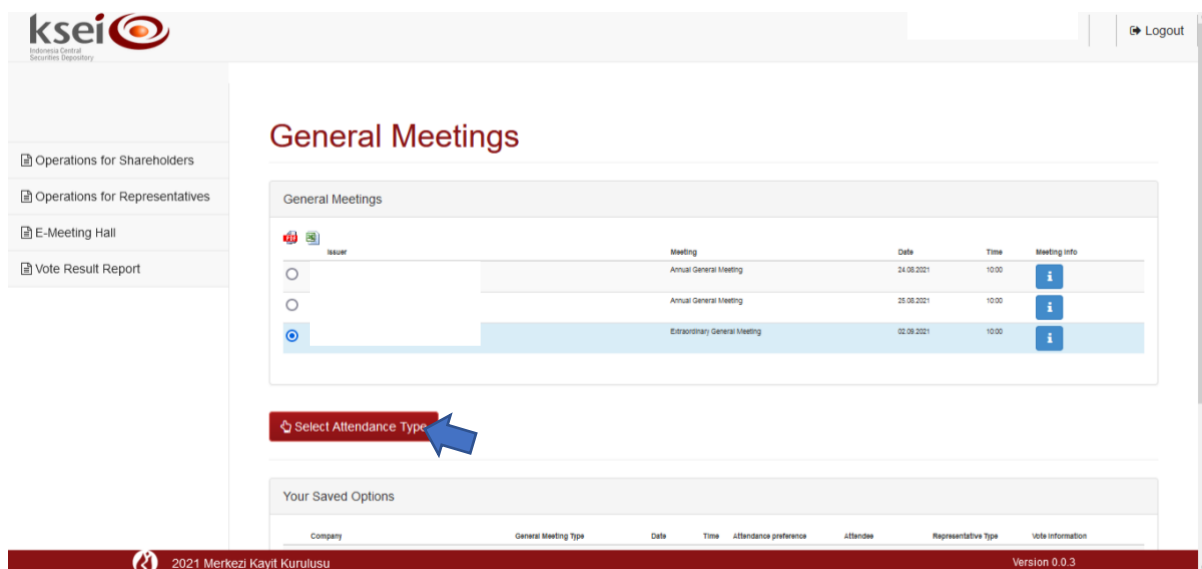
ksei
Indonesia Central Securities Depository

Logout

Operations for Shareholders
Operations for Representatives
E-Meeting Hall
Vote Result Report

General Meetings

General Meetings

| | Issuer | Meeting | Date | Time | Meeting Info |
|---|---|---|---|---|---|
| | | Annual General Meeting | 24.08.2021 | 10:00 | i |
| | | Annual General Meeting | 25.08.2021 | 10:00 | i |
| | | Extraordinary General Meeting | 02.09.2021 | 10:00 | i |

Select Attendance Type

Your Saved Options

| Company | General Meeting Type | Date | Time | Attendance preference | Attendee | Representative Type | Vote Information |
|---|---|---|---|---|---|---|---|

2021 Merkezi Kayit Kurulusu

Version 0.0.3